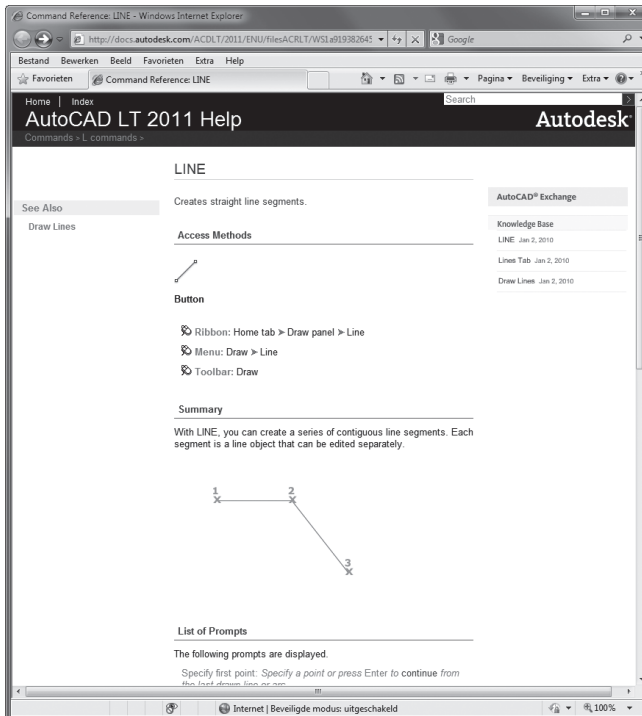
Command Reference: LINE - Windows Internet Explorer

http://docs.autodesk.com/ACDLT/2011/ENU/filesACRLT/WS1a919382645

Google

Bestand Bewerken Beeld Favorieten Extra Help

Favorieten

Command Reference: LINE

Pagina ▾ Beveiliging ▾ Extra ▾

Home | Index

Search

AutoCAD LT 2011 Help

Autodesk

Commands > L commands >

LINE

See Also

Draw Lines

Creates straight line segments.

Access Methods

Button

Ribbon: Home tab ➤ Draw panel ➤ Line

Menu: Draw ➤ Line

Toolbar: Draw

Summary

With LINE, you can create a series of contiguous line segments. Each segment is a line object that can be edited separately.

1

2

3

List of Prompts

The following prompts are displayed.

Specify first point: Specify a point or press Enter to continue from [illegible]

AutoCAD® Exchange

Knowledge Base

LINE Jan 2, 2010

Lines Tab Jan 2, 2010

Draw Lines Jan 2, 2010

Internet | Beveiligde modus: uitgeschakeld

100%